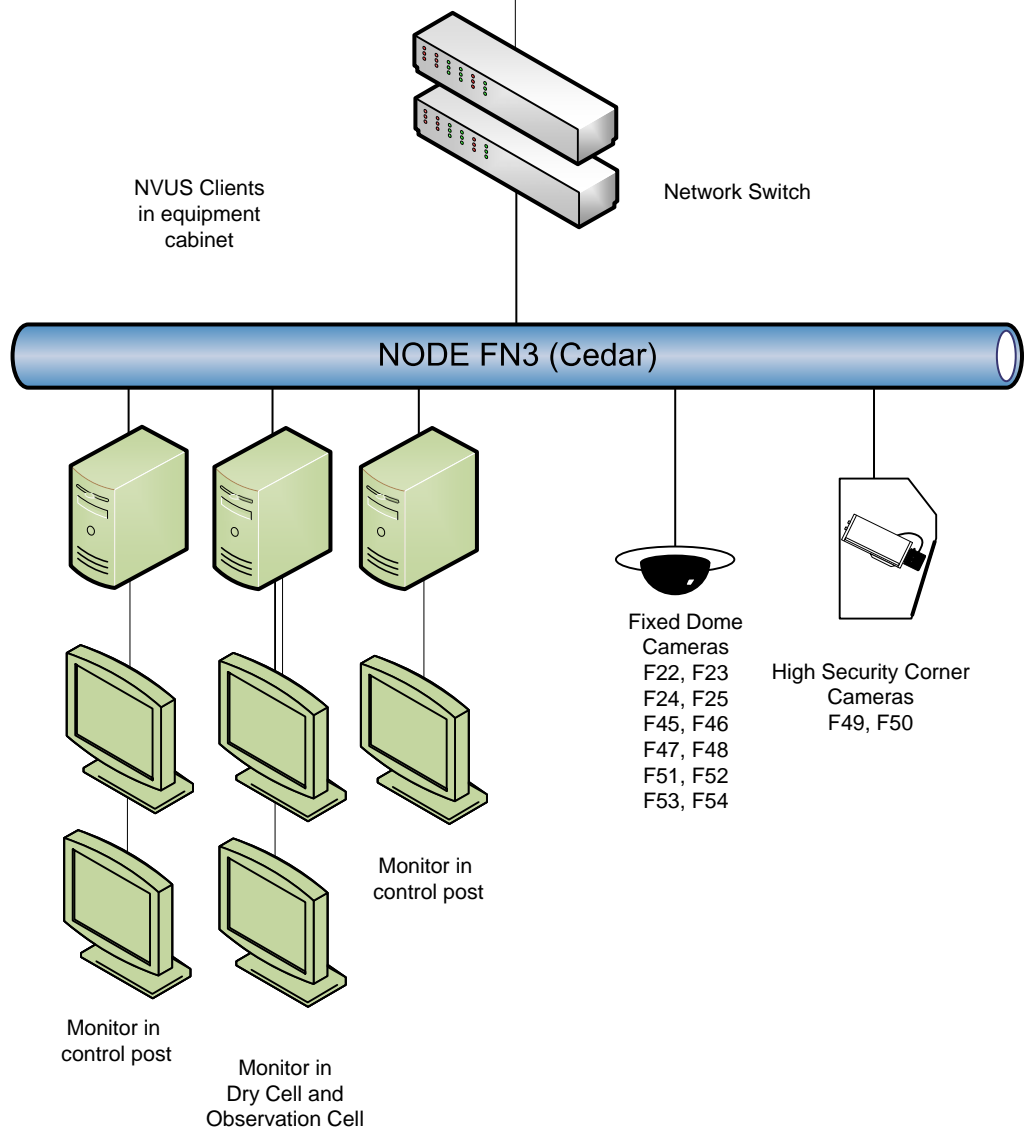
NVUS Clients in equipment cabinet

Network Switch

NODE FN3 (Cedar)

Fixed Dome Cameras
F22, F23
F24, F25
F45, F46
F47, F48
F51, F52
F53, F54

High Security Corner Cameras
F49, F50

Monitor in control post

Monitor in control post

Monitor in Dry Cell and Observation Cell